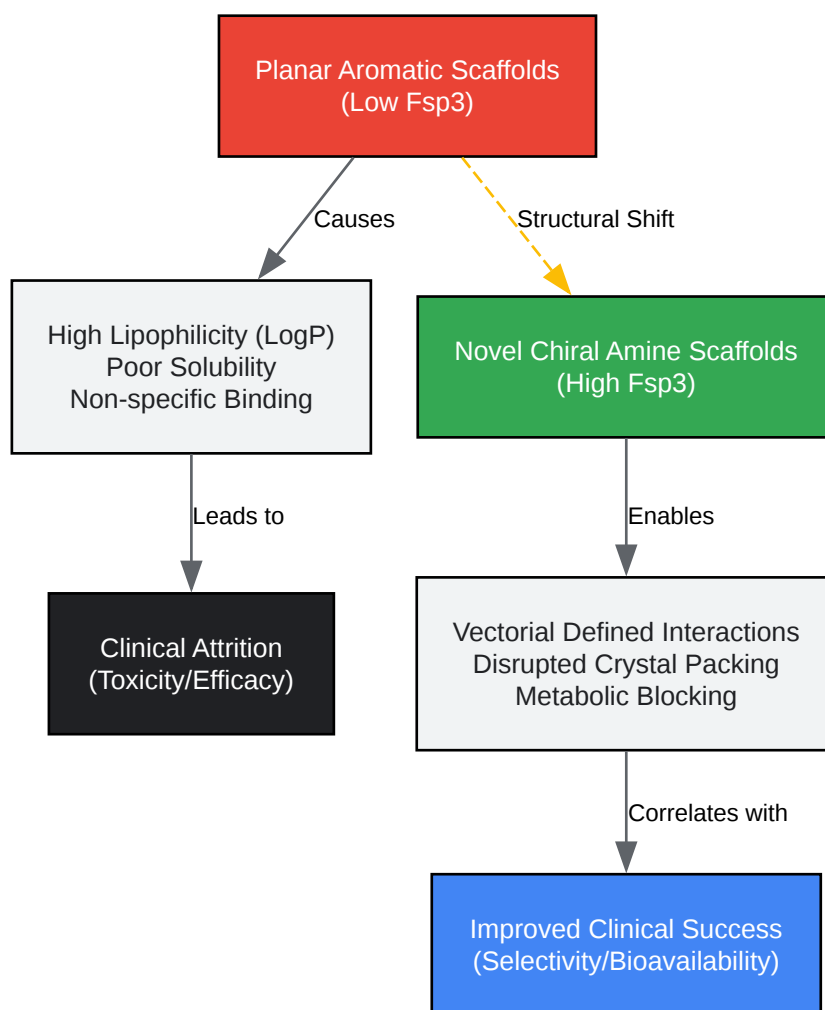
Planar Aromatic Scaffolds
(Low Fsp3)

Causes

Structural Shift

High Lipophilicity (LogP)
Poor Solubility
Non-specific Binding

Novel Chiral Amine Scaffolds
(High Fsp3)

Leads to

Enables

Clinical Attrition
(Toxicity/Efficacy)

Vectorial Defined Interactions
Disrupted Crystal Packing
Metabolic Blocking

Correlates with

Improved Clinical Success
(Selectivity/Bioavailability)